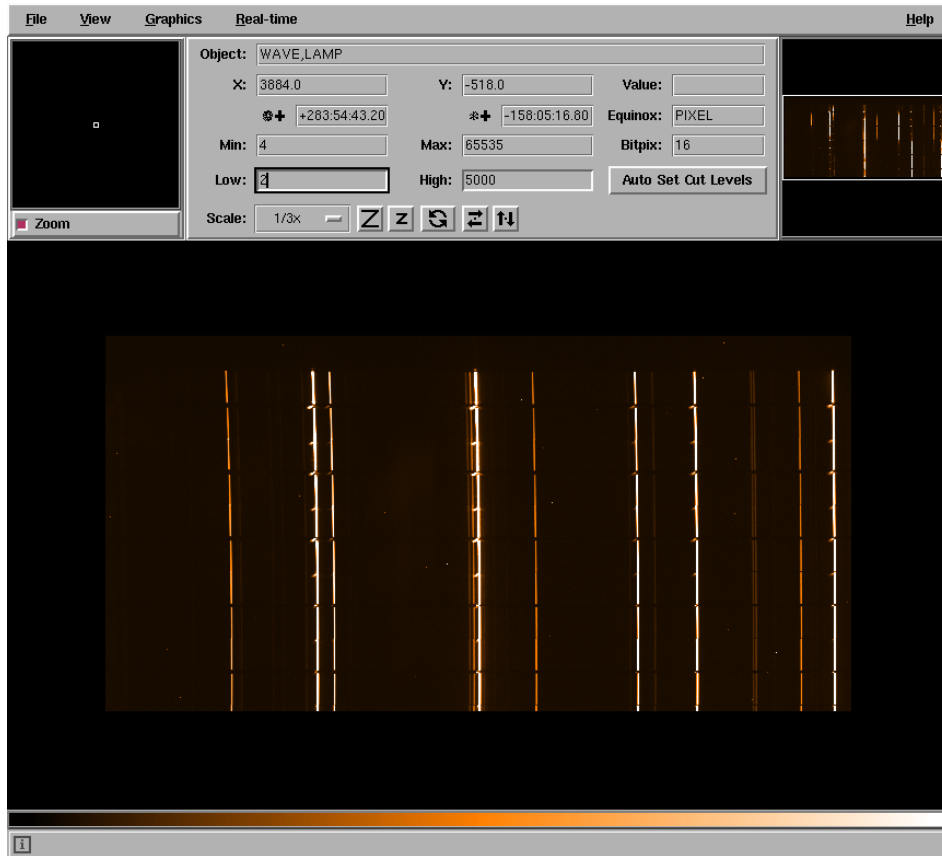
File View Graphics Real-time Help

Zoom

Object: WAVE,LAMP

X: 3884.0 Y: -518.0 Value:

+283:54:43.20 -158:05:16.80 Equinox: PIXEL

Min: 4 Max: 65535 Bitpix: 16

Low: 2 High: 5000 Auto Set Cut Levels

Scale: 1/3x Z z

i